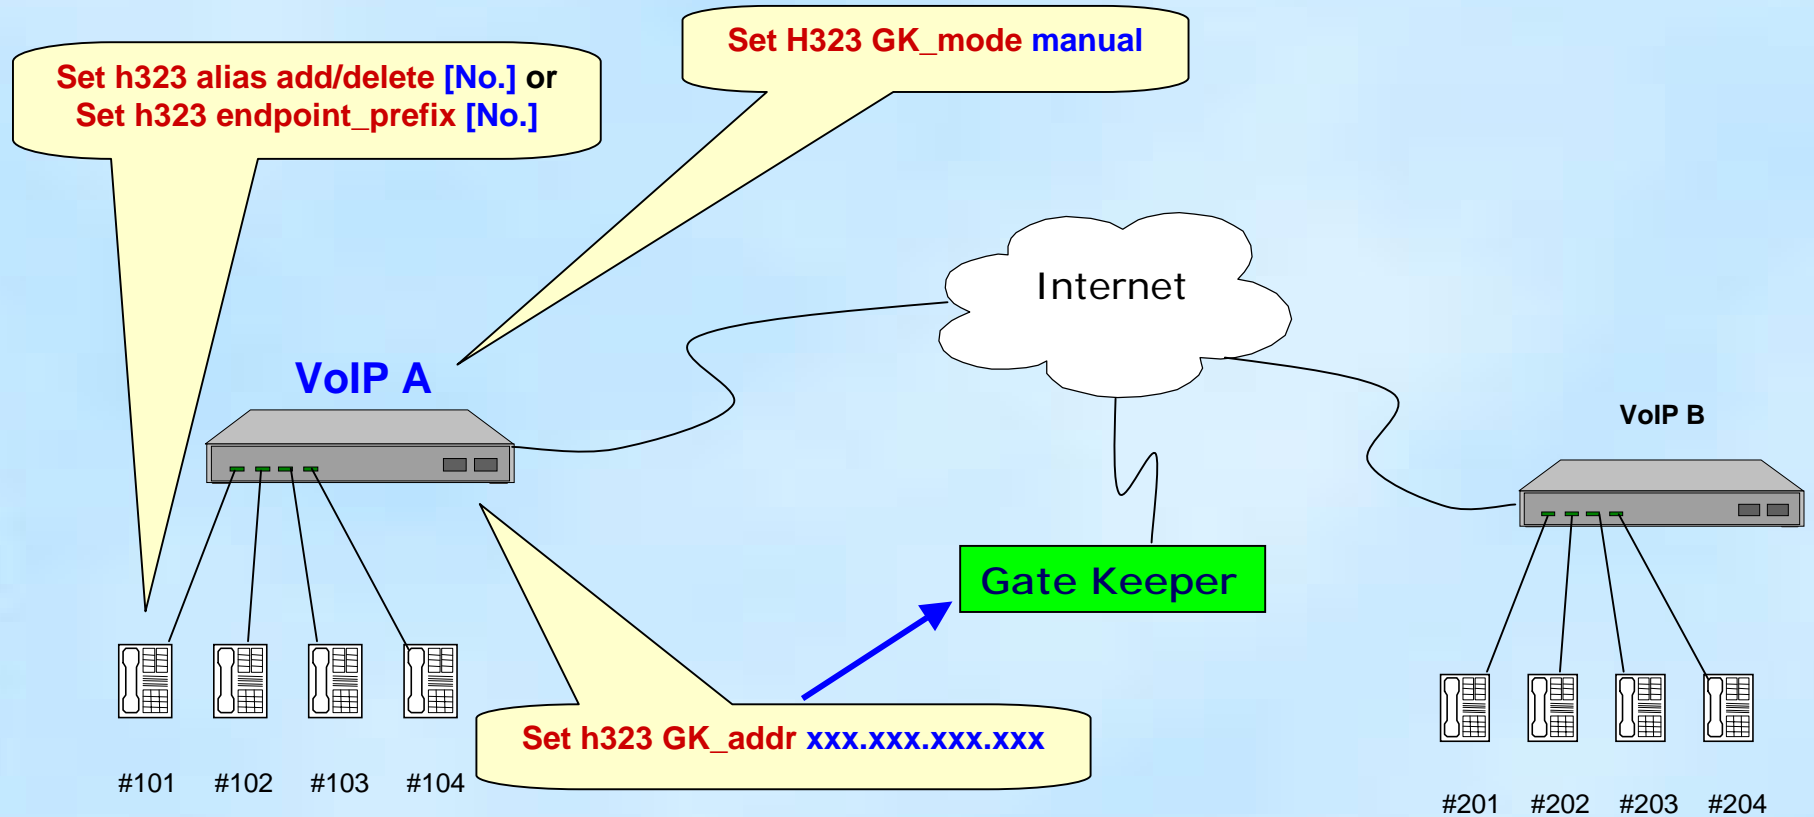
Set h323 alias add/delete [No.] or
Set h323 endpoint_prefix [No.]

Set H323 GK_mode manual

Internet

VoIP A

VoIP B

Gate Keeper

Set h323 GK_addr xxx.xxx.xxx.xxx

#101 #102 #103 #104

#201 #202 #203 #204